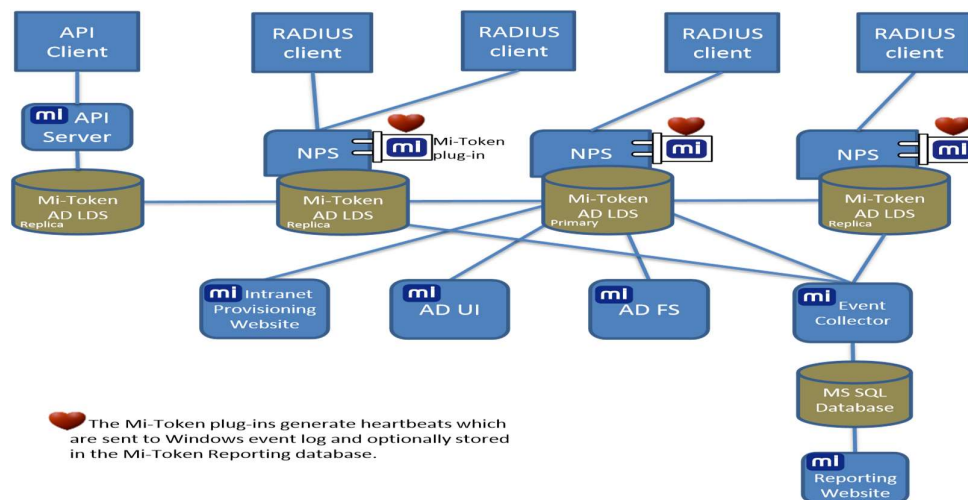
API Client

RADIUS client

RADIUS client

RADIUS client

RADIUS client

mi API Server

NPS

mi Mi-Token plug-in

NPS

mi

NPS

mi

Mi-Token AD LDS Replica

Mi-Token AD LDS Replica

Mi-Token AD LDS Primary

Mi-Token AD LDS Replica

mi Intranet Provisioning Website

mi AD UI

mi AD FS

mi Event Collector

MS SQL Database

mi Reporting Website

The Mi-Token plug-ins generate heartbeats which are sent to Windows event log and optionally stored in the Mi-Token Reporting database.